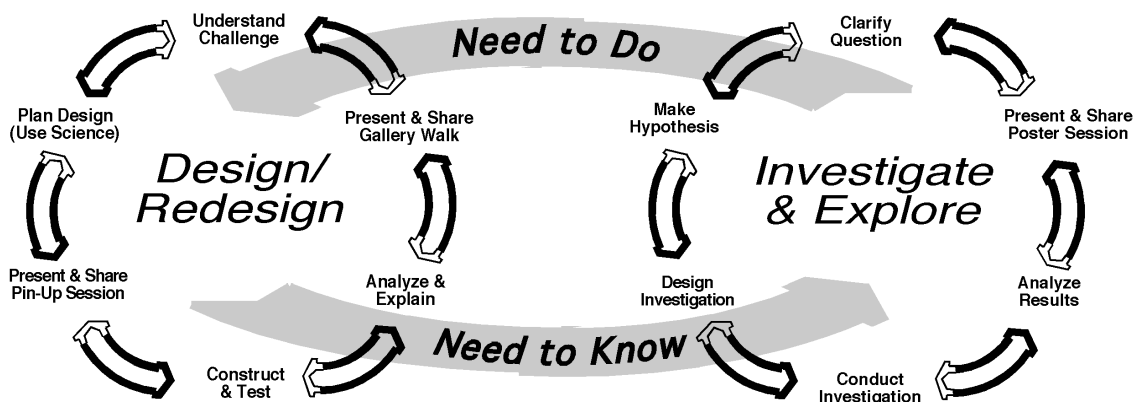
Understand Challenge

Need to Do

Clarify Question

Plan Design (Use Science)

Present & Share Gallery Walk

Make Hypothesis

Present & Share Poster Session

Design/ Redesign

Investigate & Explore

Present & Share Pin-Up Session

Analyze & Explain

Design Investigation

Analyze Results

Need to Know

Construct & Test

Conduct Investigation